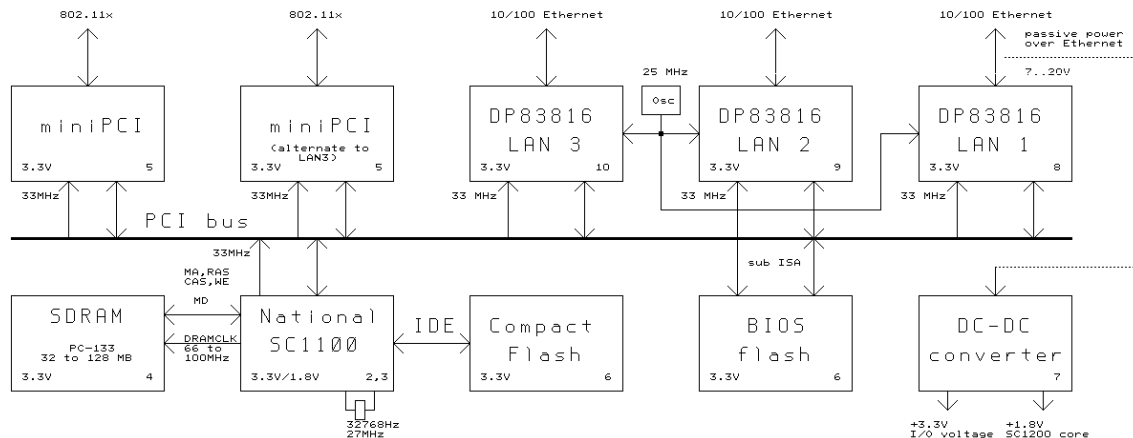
802.11x

802.11x

10/100 Ethernet

10/100 Ethernet

10/100 Ethernet

passive power over Ethernet

7..20V

25 MHz

Osc

miniPCI
3.3V 5

miniPCI
(alternate to LAN3)
3.3V 5

DP83816
LAN 3
3.3V 10

DP83816
LAN 2
3.3V 9

DP83816
LAN 1
3.3V 8

33MHz

33MHz

33 MHz

33 MHz

33 MHz

PCI bus

33MHz

MA,RAS
CAS,WE

MD

DRAMCLK
66 to 100MHz

sub ISA

SDRAM
PC-133
32 to 128 MB
3.3V 4

National
SC1100
3.3V/1.8V 2,3

IDE

Compact
Flash
3.3V 6

BIOS
flash
3.3V 6

DC-DC
converter
7

32768Hz
27MHz

+3.3V
I/O voltage

+1.8V
SC1200 core